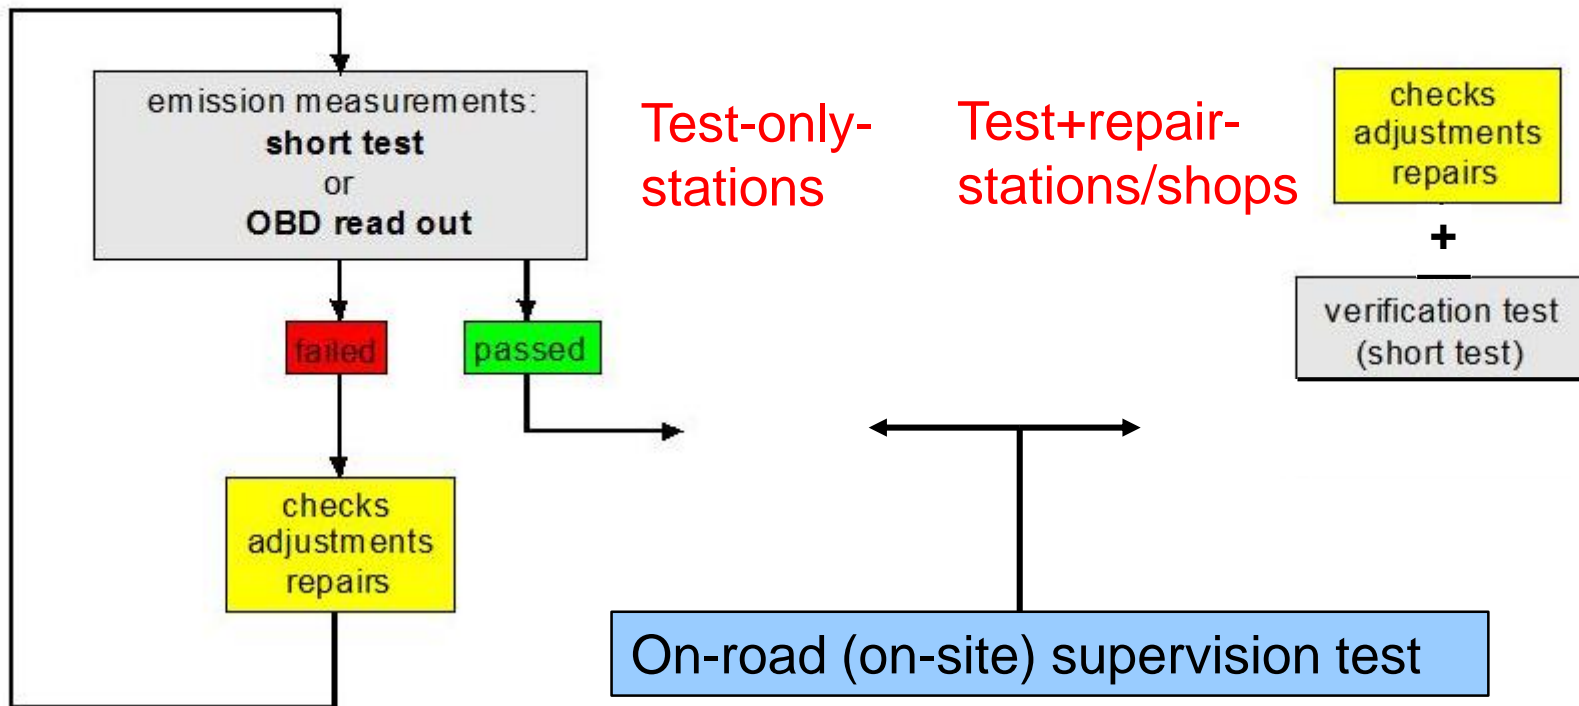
emission measurements:
**short test**
or
**OBD read out**

failed

passed

checks
adjustments
repairs

Test-only-stations

Test+repair-stations/shops

checks
adjustments
repairs

+

verification test
(short test)

On-road (on-site) supervision test